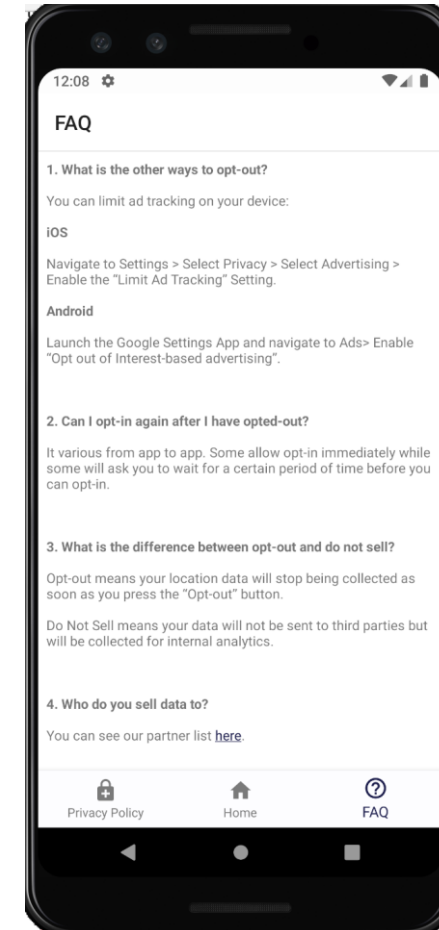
12:08

FAQ

1. What is the other ways to opt-out?

You can limit ad tracking on your device:

iOS

Navigate to Settings > Select Privacy > Select Advertising > Enable the "Limit Ad Tracking" Setting.

Android

Launch the Google Settings App and navigate to Ads> Enable "Opt out of Interest-based advertising".

2. Can I opt-in again after I have opted-out?

It various from app to app. Some allow opt-in immediately while some will ask you to wait for a certain period of time before you can opt-in.

3. What is the difference between opt-out and do not sell?

Opt-out means your location data will stop being collected as soon as you press the "Opt-out" button.

Do Not Sell means your data will not be sent to third parties but will be collected for internal analytics.

4. Who do you sell data to?

You can see our partner list here.

Privacy Policy
Home
FAQ